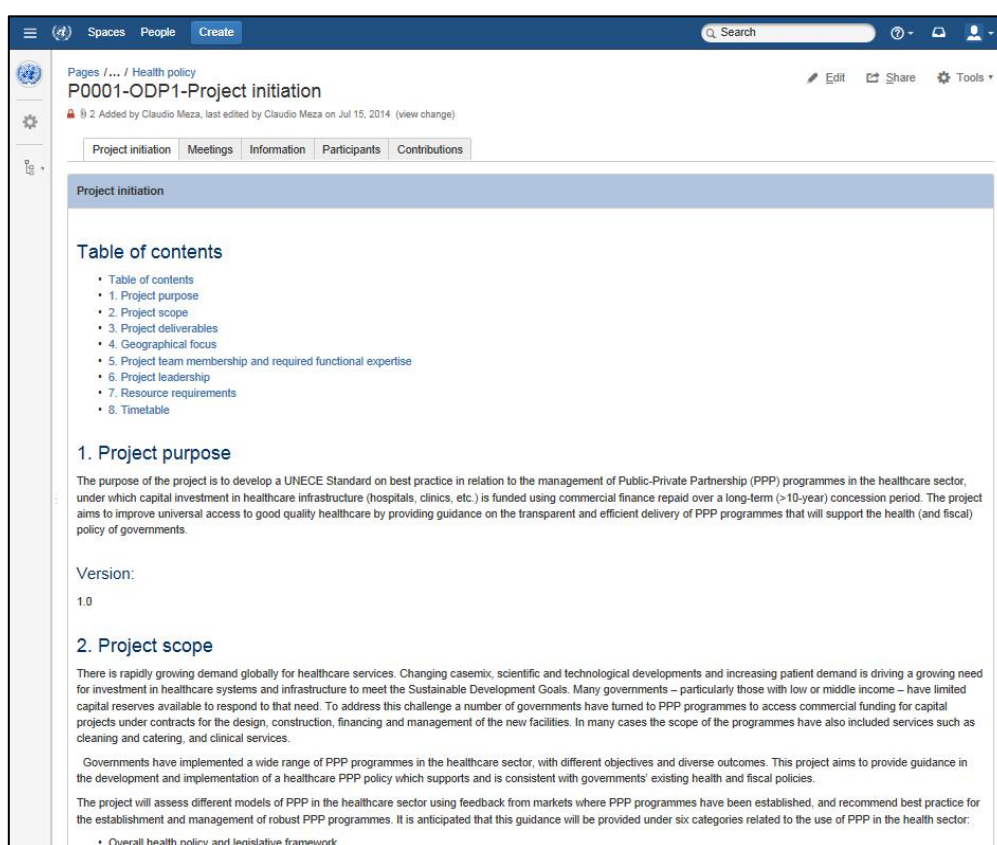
Spaces People Create

Search

Pages / ... / Health policy

P0001-ODP1-Project initiation

Edit Share Tools

2 Added by Claudio Meza, last edited by Claudio Meza on Jul 15, 2014 (view change)

Project initiation | Meetings | Information | Participants | Contributions

Project initiation

Table of contents

- Table of contents
- 1. Project purpose
- 2. Project scope
- 3. Project deliverables
- 4. Geographical focus
- 5. Project team membership and required functional expertise
- 6. Project leadership
- 7. Resource requirements
- 8. Timetable

1. Project purpose

The purpose of the project is to develop a UNECE Standard on best practice in relation to the management of Public-Private Partnership (PPP) programmes in the healthcare sector, under which capital investment in healthcare infrastructure (hospitals, clinics, etc.) is funded using commercial finance repaid over a long-term (>10-year) concession period. The project aims to improve universal access to good quality healthcare by providing guidance on the transparent and efficient delivery of PPP programmes that will support the health (and fiscal) policy of governments.

Version:

1.0

2. Project scope

There is rapidly growing demand globally for healthcare services. Changing casemix, scientific and technological developments and increasing patient demand is driving a growing need for investment in healthcare systems and infrastructure to meet the Sustainable Development Goals. Many governments – particularly those with low or middle income – have limited capital reserves available to respond to that need. To address this challenge a number of governments have turned to PPP programmes to access commercial funding for capital projects under contracts for the design, construction, financing and management of the new facilities. In many cases the scope of the programmes have also included services such as cleaning and catering, and clinical services.

Governments have implemented a wide range of PPP programmes in the healthcare sector, with different objectives and diverse outcomes. This project aims to provide guidance in the development and implementation of a healthcare PPP policy which supports and is consistent with governments' existing health and fiscal policies.

The project will assess different models of PPP in the healthcare sector using feedback from markets where PPP programmes have been established, and recommend best practice for the establishment and management of robust PPP programmes. It is anticipated that this guidance will be provided under six categories related to the use of PPP in the health sector:

- Overall health policy and legislative framework